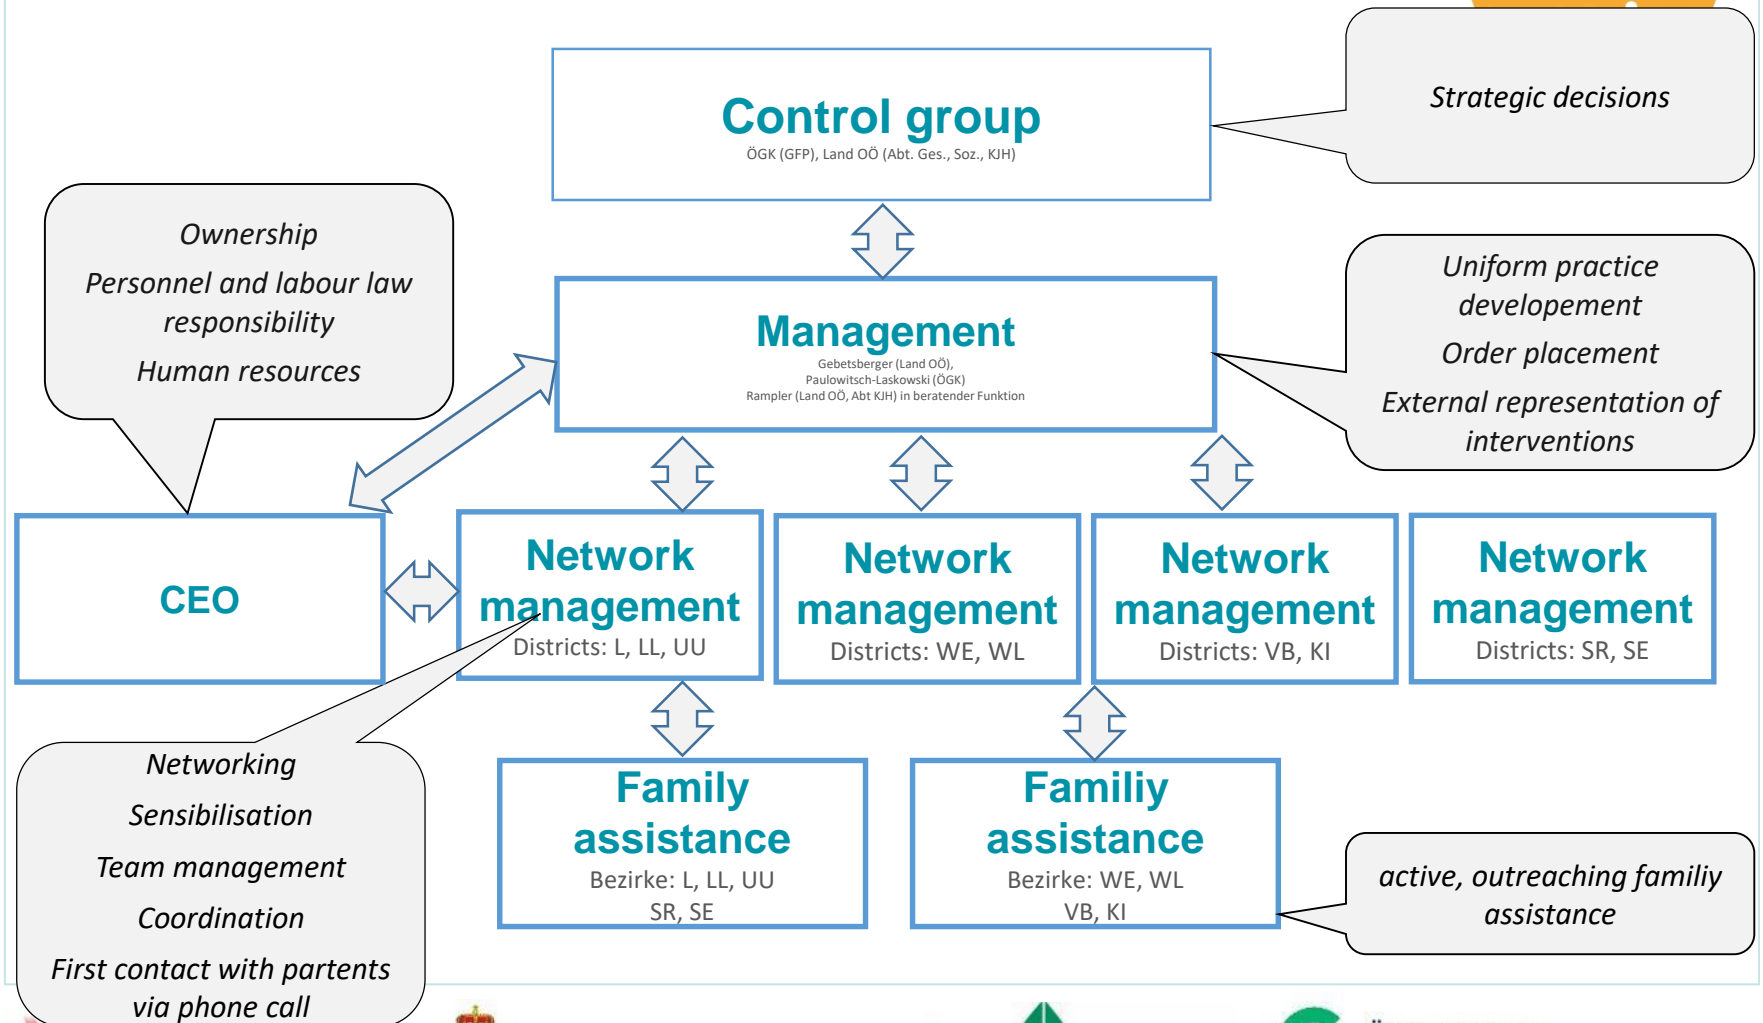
Control group
ÖGK (GFP), Land OÖ (Abt. Ges., Soz., KJH)

Strategic decisions

Ownership
Personnel and labour law responsibility
Human resources

Management
Gebetsberger (Land OÖ),
Paulowitsch-Laskowski (ÖGK)
Rampler (Land OÖ, Abt KJH) in beratender Funktion

Uniform practice developement
Order placement
External representation of interventions

CEO

Network management
Districts: L, LL, UU

Network management
Districts: WE, WL

Network management
Districts: VB, KI

Network management
Districts: SR, SE

Family assistance
Bezirke: L, LL, UU
SR, SE

Familiy assistance
Bezirke: WE, WL
VB, KI

Networking
Sensibilisation
Team management
Coordination
First contact with partents via phone call

active, outreaching familiy assistance